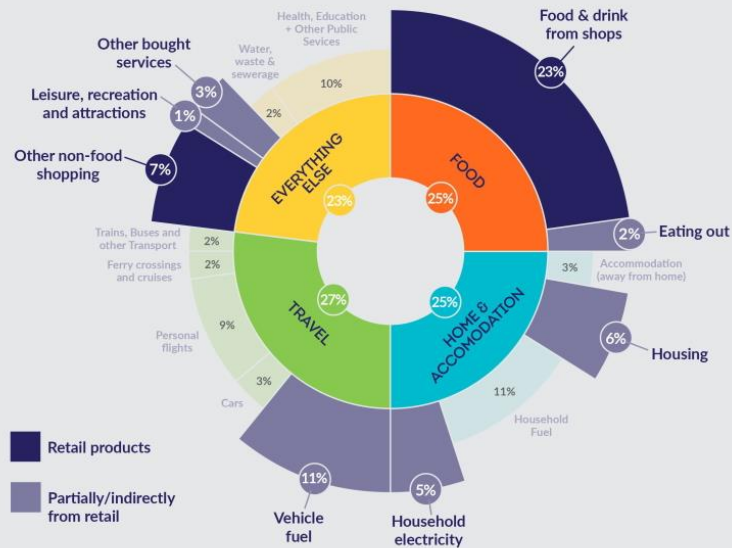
Health, Education + Other Public Services

Food & drink from shops

23%

Other bought services

Water, waste & sewerage

10%

3%

2%

Leisure, recreation and attractions

1%

Other non-food shopping

7%

EVERYTHING ELSE

FOOD

23%

25%

2%

Eating out

Trains, Buses and other Transport

2%

Ferry crossings and cruises

2%

3%

Accommodation (away from home)

27%

25%

Personal flights

9%

TRAVEL

HOME & ACCOMODATION

6%

Housing

3%

Cars

11%

Household Fuel

Retail products

11%

5%

Partially/indirectly from retail

Vehicle fuel

Household electricity